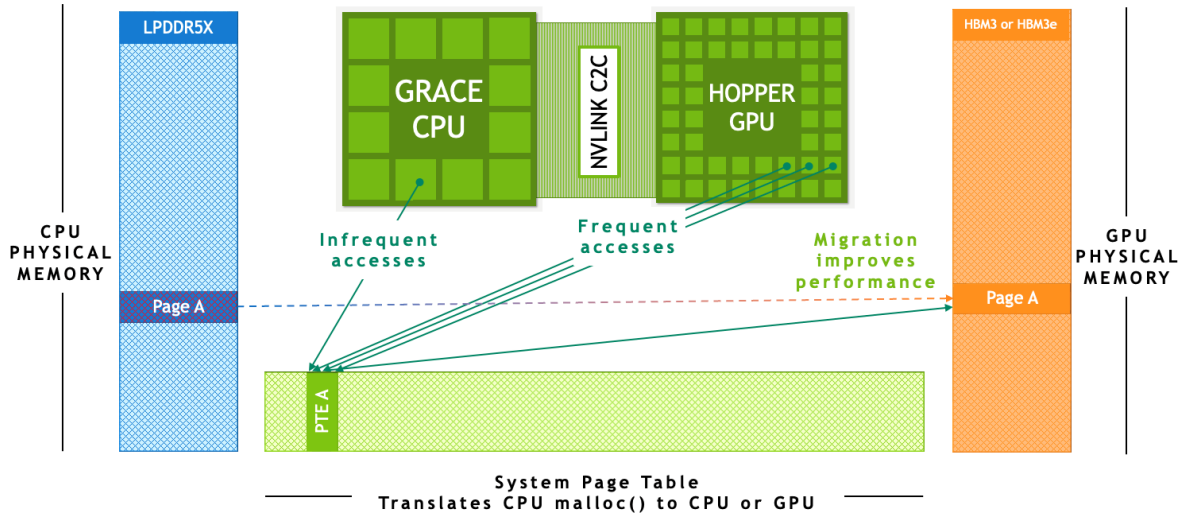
LPDDR5X

GRACE CPU

NVLINK C2C

HOPPER GPU

HBM3 or HBM3e

CPU PHYSICAL MEMORY

Infrequent accesses

Frequent accesses

Migration improves performance

GPU PHYSICAL MEMORY

Page A

Page A

PTE A

System Page Table
Translates CPU malloc() to CPU or GPU